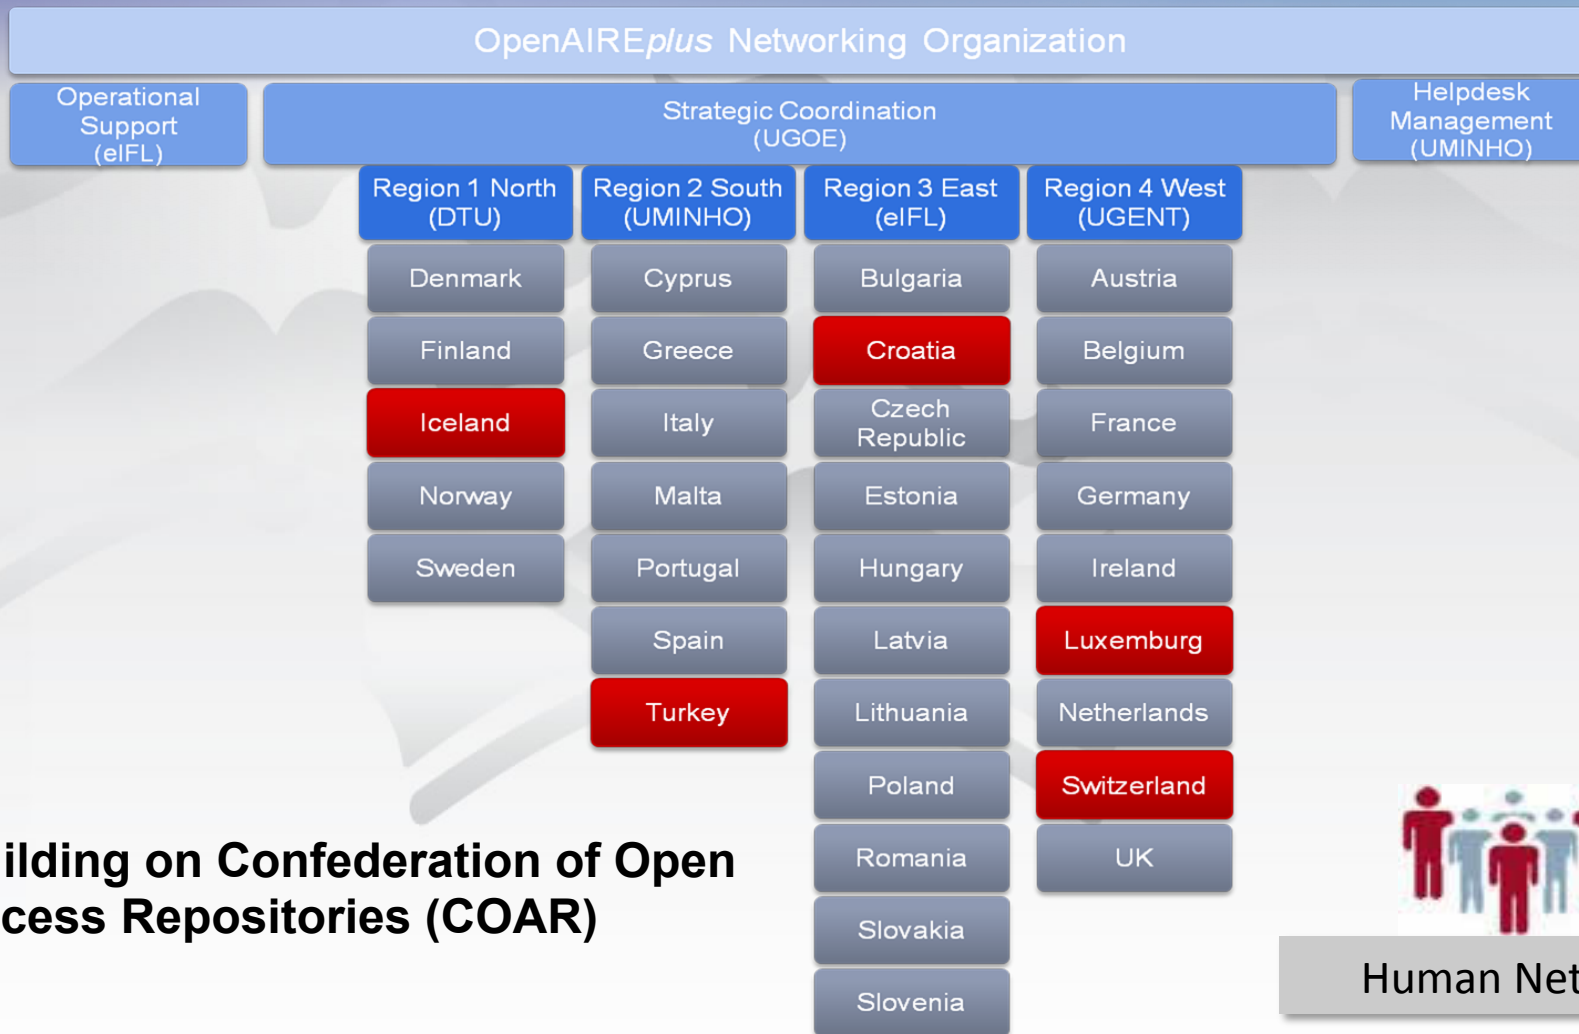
OpenAIRE*plus* Networking Organization

Operational Support (eIFL)

Strategic Coordination (UGOE)

Helpdesk Management (UMINHO)

| Region 1 North (DTU) | Region 2 South (UMINHO) | Region 3 East (eIFL) | Region 4 West (UGENT) |
|---|---|---|---|
| Denmark | Cyprus | Bulgaria | Austria |
| Finland | Greece | Croatia | Belgium |
| Iceland | Italy | Czech Republic | France |
| Norway | Malta | Estonia | Germany |
| Sweden | Portugal | Hungary | Ireland |
| | Spain | Latvia | Luxemburg |
| | Turkey | Lithuania | Netherlands |
| | | Poland | Switzerland |
| | | Romania | UK |
| | | Slovakia | |
| | | Slovenia | |

ilding on Confederation of Open cess Repositories (COAR)

Human Net